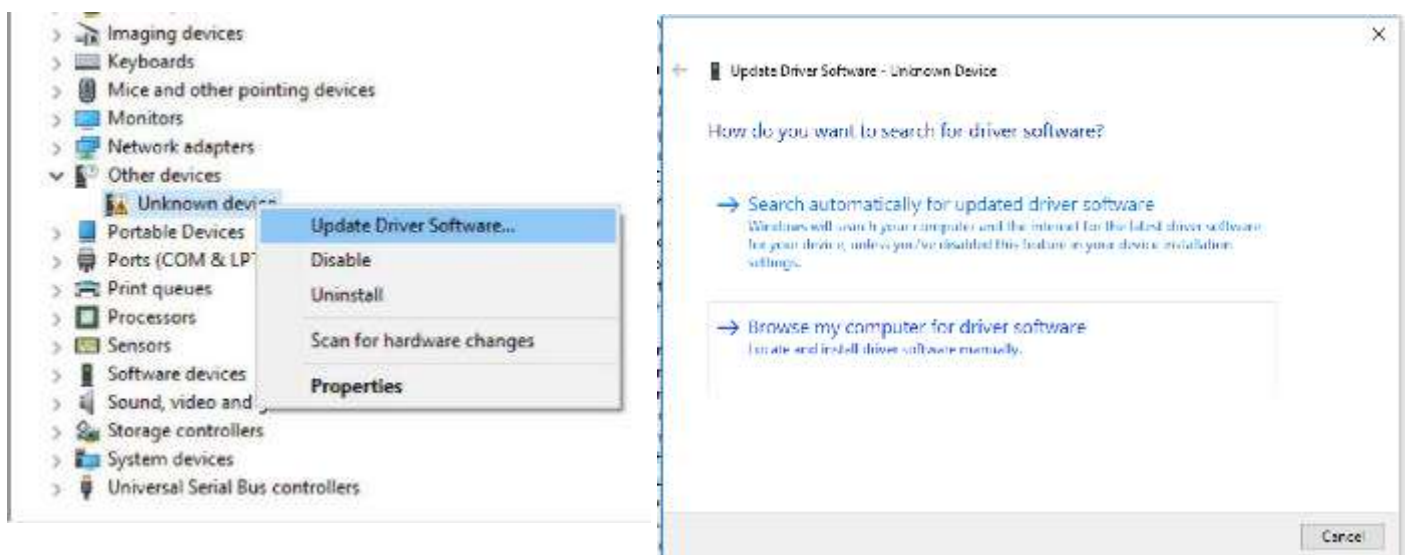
Imaging devices
Keyboards
Mice and other pointing devices
Monitors
Network adapters
Other devices
Unknown devic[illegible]
Portable Devices
Ports (COM & LPT
Print queues
Processors
Sensors
Software devices
Sound, video and
Storage controllers
System devices
Universal Serial Bus controllers

Update Driver Software...
Disable
Uninstall
Scan for hardware changes
Properties

×
Update Driver Software - Unknown Device

How do you want to search for driver software?

→ Search automatically for updated driver software
Windows will search your computer and the Internet for the latest driver software for your device, unless you've disabled this feature in your device installation settings.

→ Browse my computer for driver software
Locate and install driver software manually.

Cancel